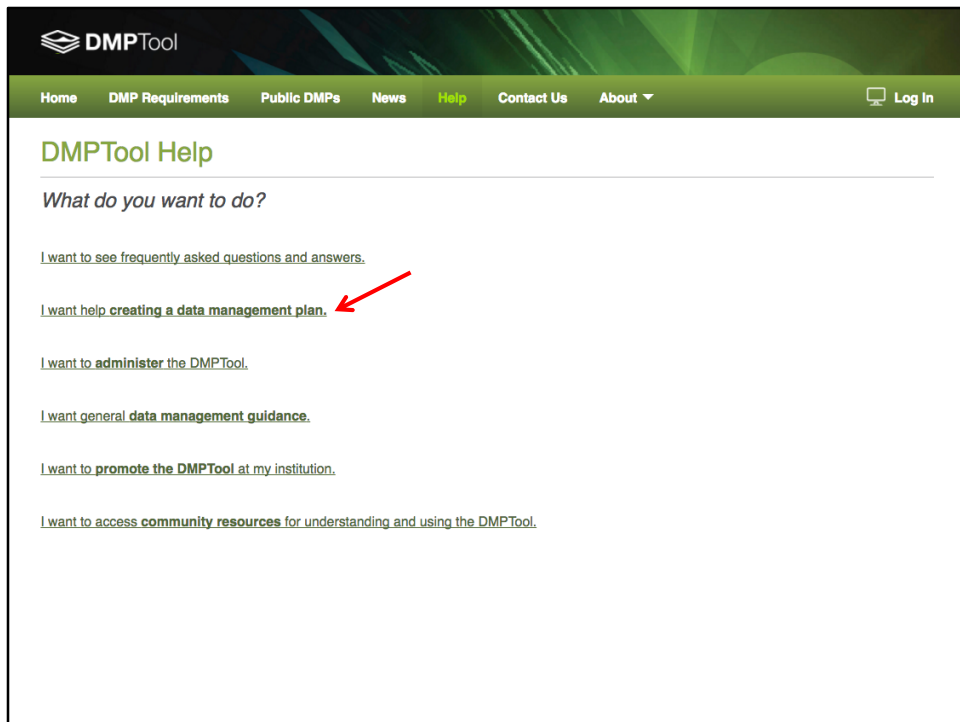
DMPTool

Home DMP Requirements Public DMPs News Help Contact Us About Log In

DMPTool Help

What do you want to do?

I want to see frequently asked questions and answers.

I want help creating a data management plan.

I want to administer the DMPTool.

I want general data management guidance.

I want to promote the DMPTool at my institution.

I want to access community resources for understanding and using the DMPTool.